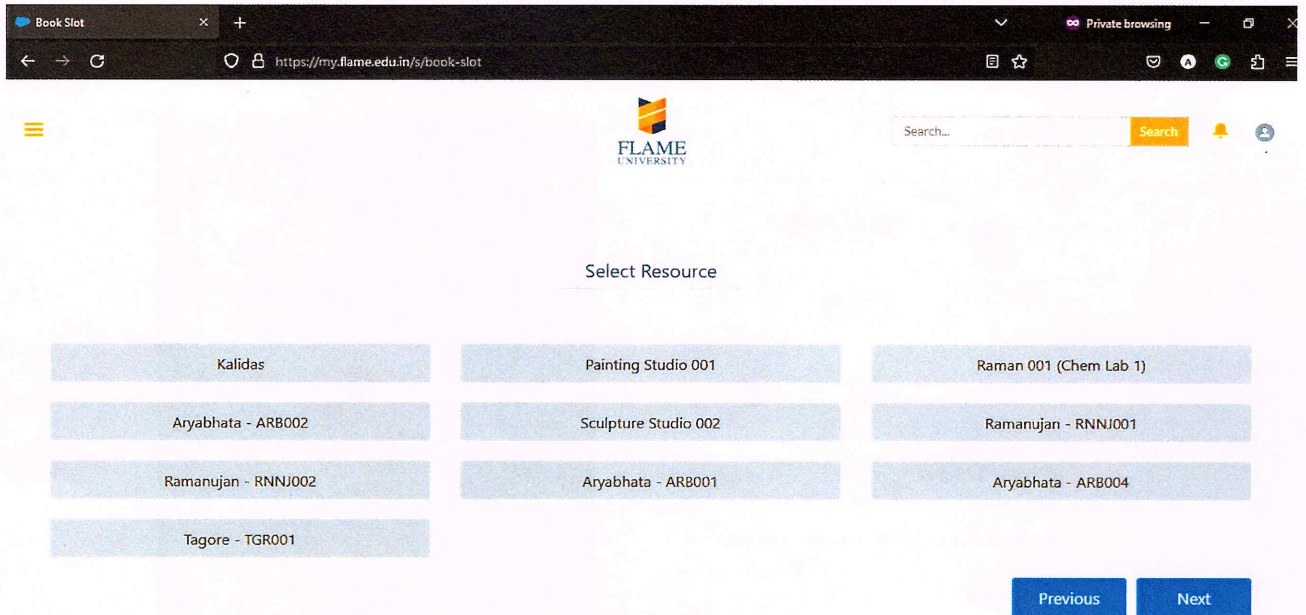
Book Slot
Private browsing
https://my.flame.edu.in/s/book-slot

FLAME UNIVERSITY

Search...
Search

Select Resource

Kalidas
Painting Studio 001
Raman 001 (Chem Lab 1)
Aryabhata - ARB002
Sculpture Studio 002
Ramanujan - RNNJ001
Ramanujan - RNNJ002
Aryabhata - ARB001
Aryabhata - ARB004
Tagore - TGR001

Previous
Next